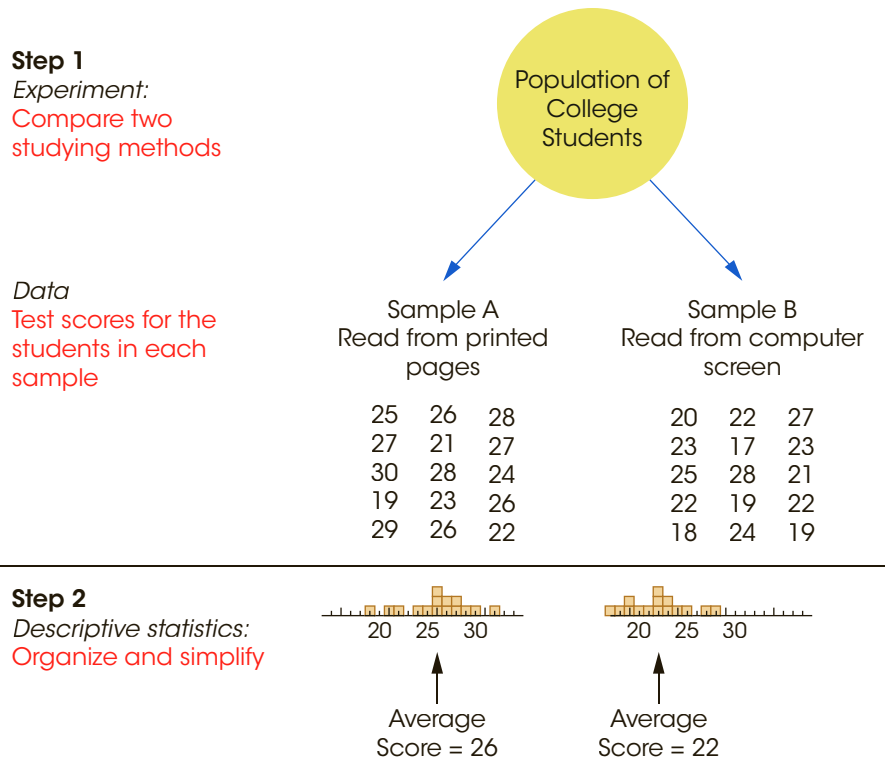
**Step 1**
*Experiment:*
Compare two studying methods

Population of College Students

*Data*
Test scores for the students in each sample

Sample A
Read from printed pages

| | | |
|---|---|---|
| 25 | 26 | 28 |
| 27 | 21 | 27 |
| 30 | 28 | 24 |
| 19 | 23 | 26 |
| 29 | 26 | 22 |

Sample B
Read from computer screen

| | | |
|---|---|---|
| 20 | 22 | 27 |
| 23 | 17 | 23 |
| 25 | 28 | 21 |
| 22 | 19 | 22 |
| 18 | 24 | 19 |

**Step 2**
*Descriptive statistics:*
Organize and simplify

20 25 30

Average Score = 26

20 25 30

Average Score = 22